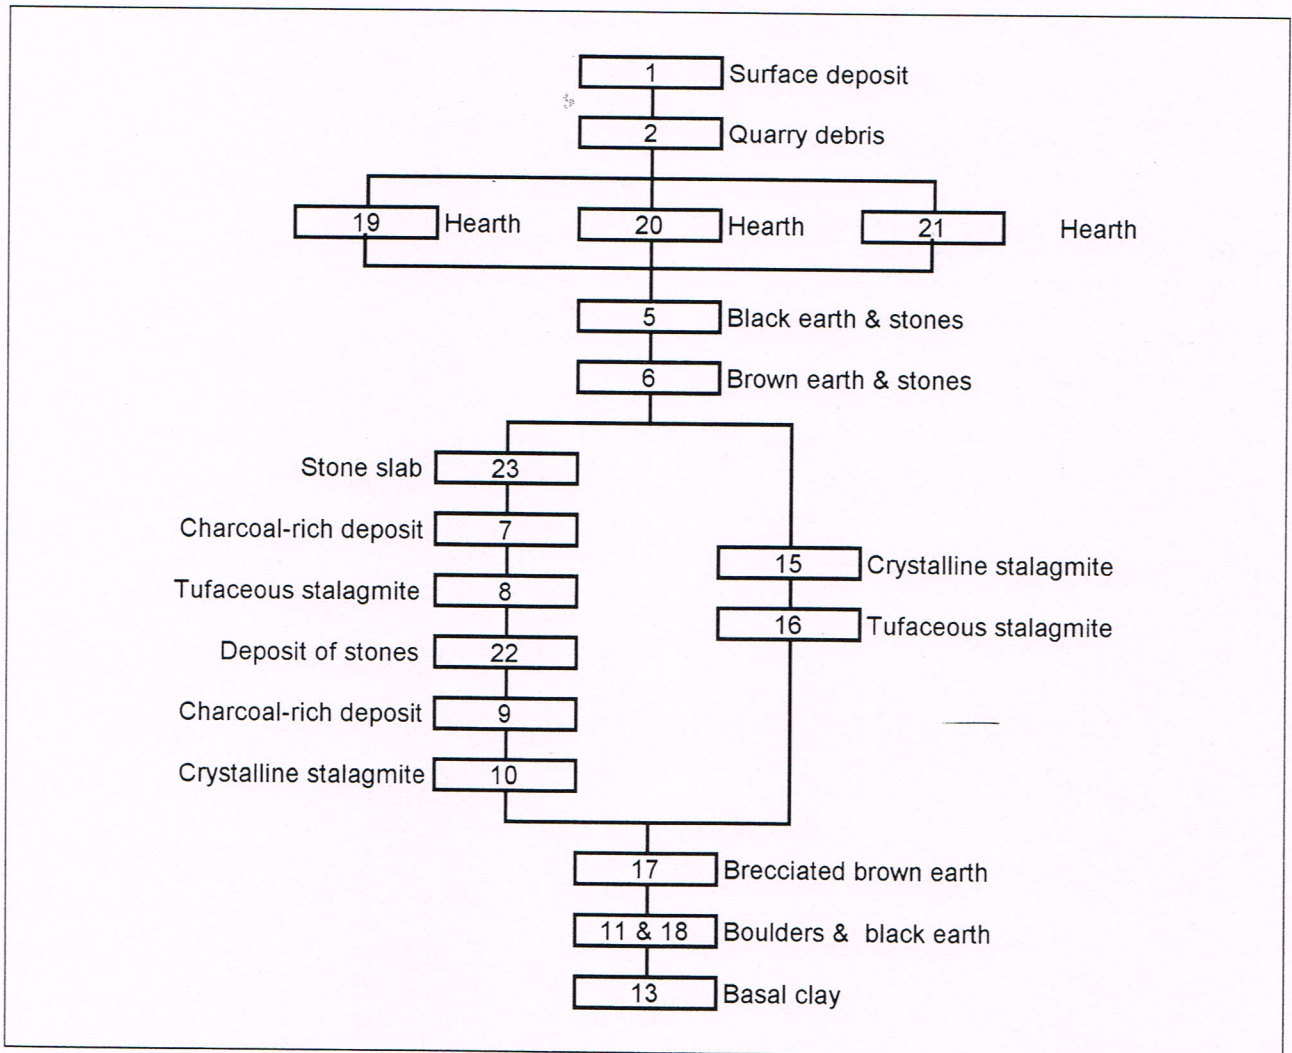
1 Surface deposit
2 Quarry debris
19 Hearth
20 Hearth
21 Hearth
5 Black earth & stones
6 Brown earth & stones
Stone slab 23
Charcoal-rich deposit 7
Tufaceous stalagmite 8
Deposit of stones 22
Charcoal-rich deposit 9
Crystalline stalagmite 10
15 Crystalline stalagmite
16 Tufaceous stalagmite
17 Brecciated brown earth
11 & 18 Boulders & black earth
13 Basal clay